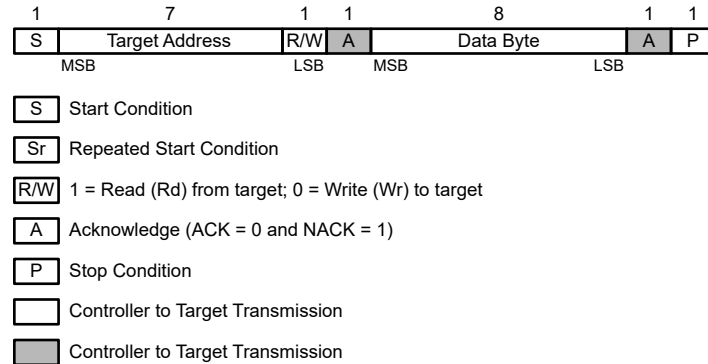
| 1 | 7 | 1 | 1 | 8 | 1 | 1 |
|---|---|---|---|---|---|---|
| S | Target Address | R/W | A | Data Byte | A | P |

MSB LSB MSB LSB

S Start Condition

Sr Repeated Start Condition

R/W 1 = Read (Rd) from target; 0 = Write (Wr) to target

A Acknowledge (ACK = 0 and NACK = 1)

P Stop Condition

Controller to Target Transmission

Controller to Target Transmission